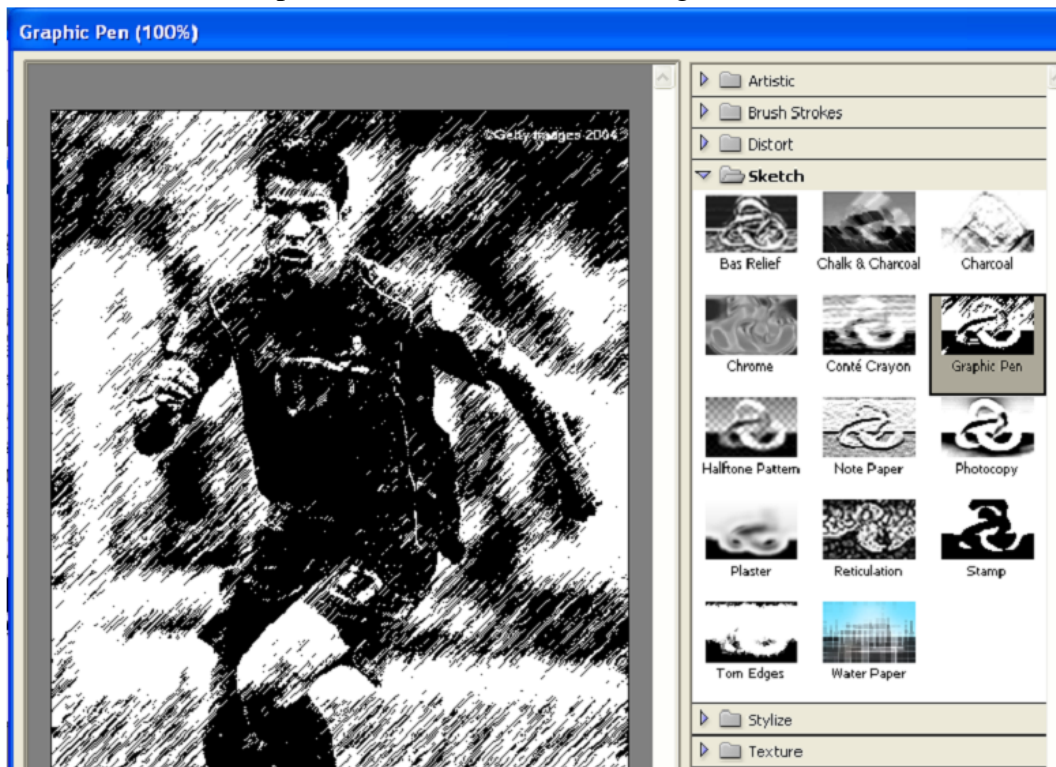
Graphic Pen (100%)

©Getty Images 2004

Artistic
Brush Strokes
Distort
Sketch

Bas Relief
Chalk & Charcoal
Charcoal
Chrome
Conté Crayon
Graphic Pen
Halftone Pattern
Note Paper
Photocopy
Plaster
Reticulation
Stamp
Torn Edges
Water Paper

Stylize
Texture